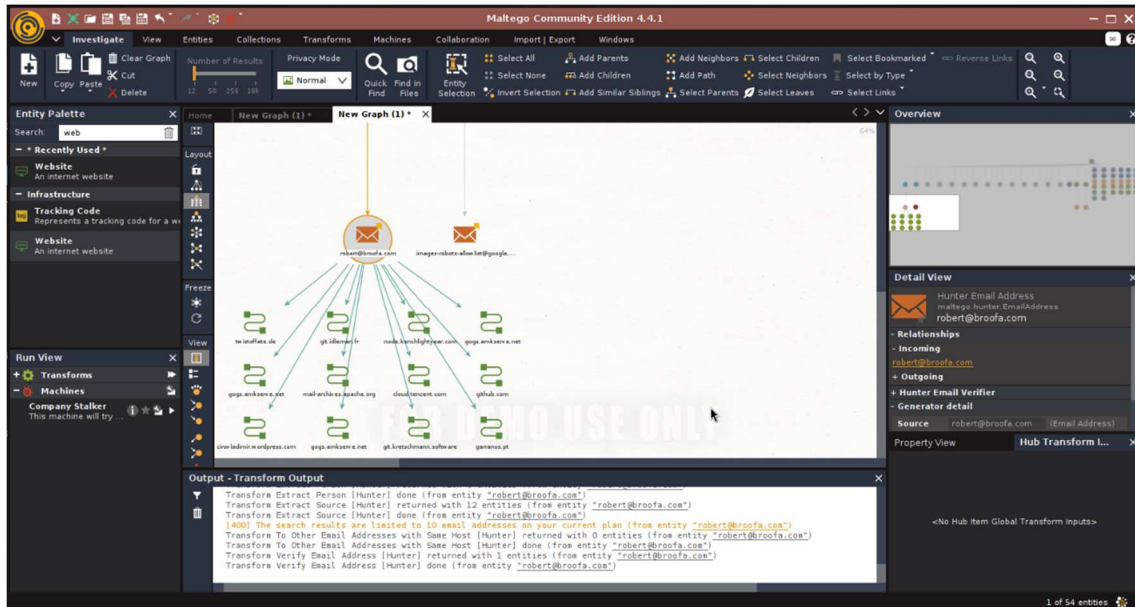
Maltego Community Edition 4.4.1

Investigate View Entities Collections Transforms Machines Collaboration Import | Export Windows

New Copy Paste Clear Graph Cut Delete Number of Results 12 50 256 10k Privacy Mode Normal Quick Find Find in Files Entity Selection Select All Select None Invert Selection Add Parents Add Children Add Similar Siblings Add Neighbors Add Path Select Parents Select Children Select Neighbors Select Leaves Select Bookmarked Select by Type Select Links Reverse Links

Entity Palette
Search: web
- * Recently Used *
Website
An internet website
- Infrastructure
Tracking Code
Represents a tracking code for a w
Website
An internet website

Run View
+ Transforms
- Machines
Company Stalker
This machine will try ...

Home New Graph (1) * New Graph (1) *

Layout Freeze View

robert@broofa.com
images-robots-allow.list@google....
twistoffate.de
git.idleman.fr
node.kirchlightyear.com
gogs.amksew.e.net
gogs.amksew.e.net
mail-archives.apache.org
cloud.tencent.com
github.com
cirow.ladimir.wordpress.com
gogs.amksew.e.net
git.kretschmann.software
gamenos.pt

FOR DEMO USE ONLY

Overview

Detail View
Hunter Email Address
maltego.hunter.EmailAddress
robert@broofa.com
- Relationships
- Incoming
robert@broofa.com
+ Outgoing
+ Hunter Email Verifier
- Generator detail
Source robert@broofa.com (Email Address)

Property View Hub Transform I...
<No Hub Item Global Transform Inputs>

Output - Transform Output
Transform Extract Person [Hunter] done (from entity "robert@broofa.com")
Transform Extract Source [Hunter] returned with 12 entities (from entity "robert@broofa.com")
Transform Extract Source [Hunter] done (from entity "robert@broofa.com")
[400] The search results are limited to 10 email addresses on your current plan (from entity "robert@broofa.com")
Transform To Other Email Addresses with Same Host [Hunter] returned with 0 entities (from entity "robert@broofa.com")
Transform To Other Email Addresses with Same Host [Hunter] done (from entity "robert@broofa.com")
Transform Verify Email Address [Hunter] returned with 1 entities (from entity "robert@broofa.com")
Transform Verify Email Address [Hunter] done (from entity "robert@broofa.com")

1 of 54 entities